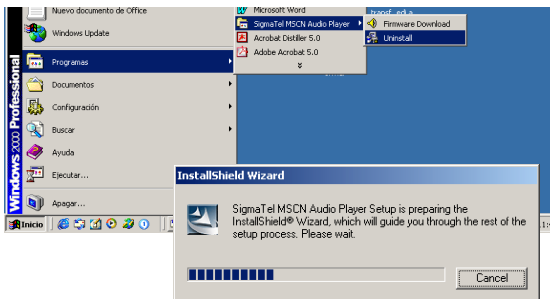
Nuevo documento de Office
Windows Update
Programas
Documentos
Configuración
Buscar
Ayuda
Ejecutar...
Apagar...
Windows 2000 Professional
Inicio
Microsoft Word
SigmaTel MSCN Audio Player
Acrobat Distiller 5.0
Adobe Acrobat 5.0
Firmware Download
Uninstall
InstallShield Wizard
SigmaTel MSCN Audio Player Setup is preparing the InstallShield® Wizard, which will guide you through the rest of the setup process. Please wait.
Cancel